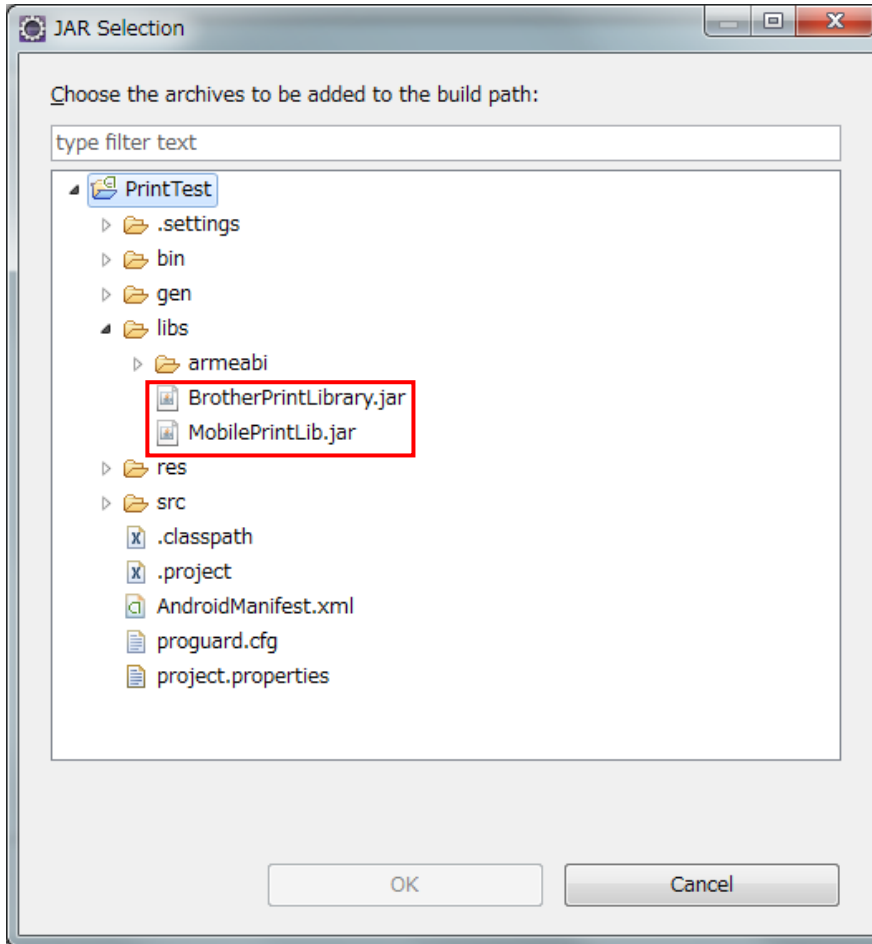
JAR Selection

Choose the archives to be added to the build path:

type filter text

PrintTest
.settings
bin
gen
libs
armeabi
BrotherPrintLibrary.jar
MobilePrintLib.jar
res
src
.classpath
.project
AndroidManifest.xml
proguard.cfg
project.properties

OK
Cancel